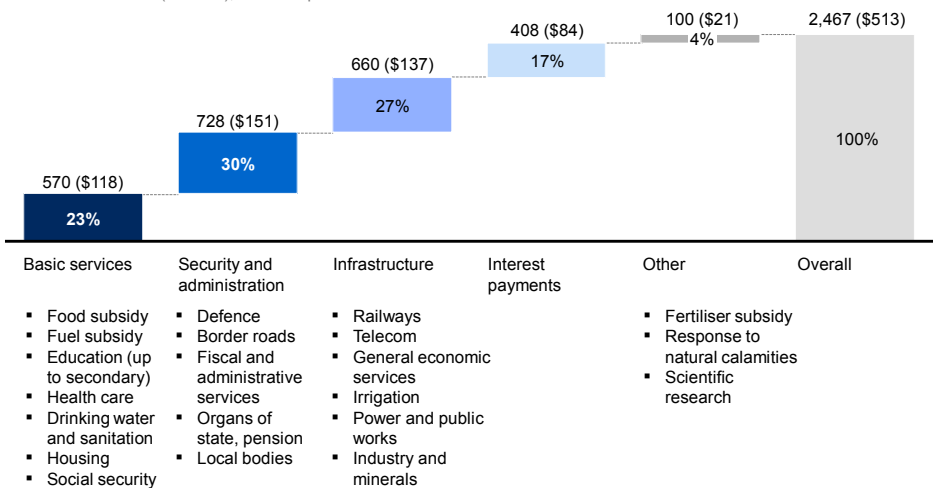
570 ($118)
23%

728 ($151)
30%

660 ($137)
27%

408 ($84)
17%

100 ($21)
4%

2,467 ($513)
100%

Basic services
- Food subsidy
- Fuel subsidy
- Education (up to secondary)
- Health care
- Drinking water and sanitation
- Housing
- Social security

Security and administration
- Defence
- Border roads
- Fiscal and administrative services
- Organs of state, pension
- Local bodies

Infrastructure
- Railways
- Telecom
- General economic services
- Irrigation
- Power and public works
- Industry and minerals

Interest payments

Other
- Fertiliser subsidy
- Response to natural calamities
- Scientific research

Overall